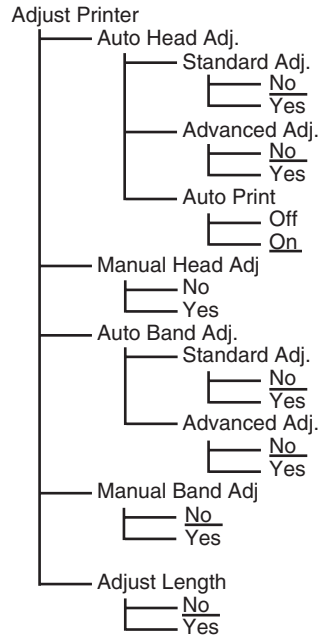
Adjust Printer
Auto Head Adj.
Standard Adj.
No
Yes
Advanced Adj.
No
Yes
Auto Print
Off
On
Manual Head Adj
No
Yes
Auto Band Adj.
Standard Adj.
No
Yes
Advanced Adj.
No
Yes
Manual Band Adj
No
Yes
Adjust Length
No
Yes